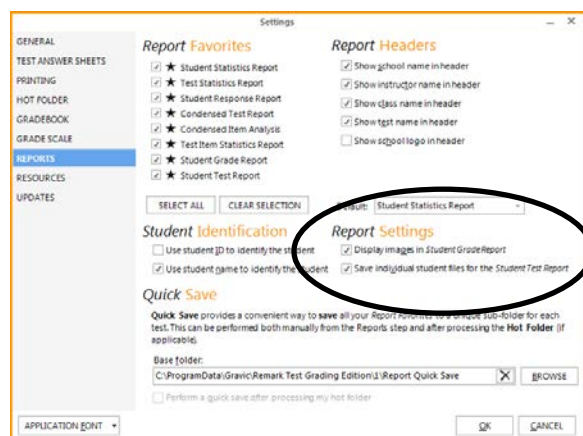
Settings

GENERAL
TEST ANSWER SHEETS
PRINTING
HOT FOLDER
GRADEBOOK
GRADE SCALE
REPORTS
RESOURCES
UPDATES

Report Favorites

★ Student Statistics Report
★ Test Statistics Report
★ Student Response Report
★ Condensed Test Report
★ Condensed Item Analysis
★ Test Item Statistics Report
★ Student Grade Report
★ Student Test Report

SELECT ALL
CLEAR SELECTION

Report Headers

Show school name in header
Show instructor name in header
Show class name in header
Show test name in header
Show school logo in header

Default: Student Statistics Report

Student Identification

Use student ID to identify the student
Use student name to identify the student

Report Settings

Display images in Student Grade Report
Save individual student files for the Student Test Report

Quick Save

Quick Save provides a convenient way to save all your Report Favorites to a unique sub-folder for each test. This can be performed both manually from the Reports step and after processing the Hot Folder (if applicable).

Base folder:
C:\ProgramData\Gravic\Remark Test Grading Edition\1\Report Quick Save
BROWSE

Perform a quick save after processing my hot folder

APPLICATION FONT
OK
CANCEL